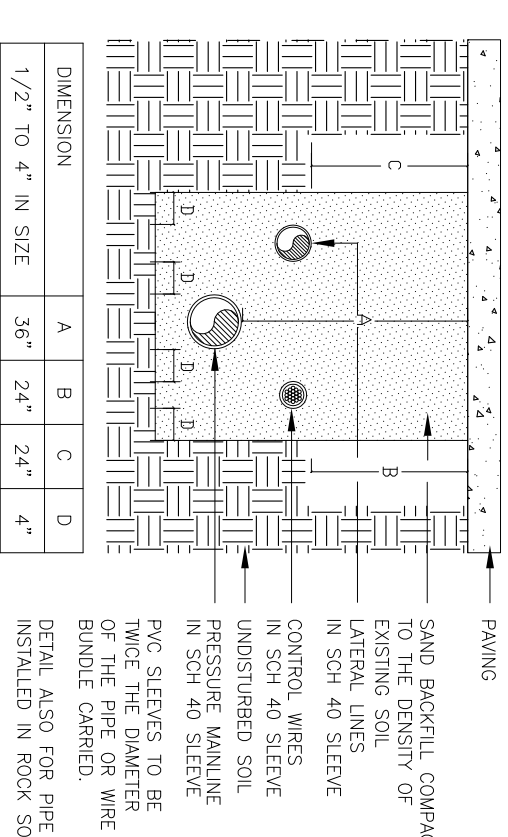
PAVING

SAND BACKFILL COMPAC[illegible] TO THE DENSITY OF EXISTING SOIL

LATERAL LINES IN SCH 40 SLEEVE

CONTROL WIRES IN SCH 40 SLEEVE

UNDISTURBED SOIL

PRESSURE MAINLINE IN SCH 40 SLEEVE

PVC SLEEVES TO BE TWICE THE DIAMETER OF THE PIPE OR WIRE BUNDLE CARRIED.

DETAIL ALSO FOR PIPE INSTALLED IN ROCK SO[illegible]

C

A

B

D D D D

| DIMENSION | A | B | C | D |
|---|---|---|---|---|
| 1/2" TO 4" IN SIZE | 36" | 24" | 24" | 4" |